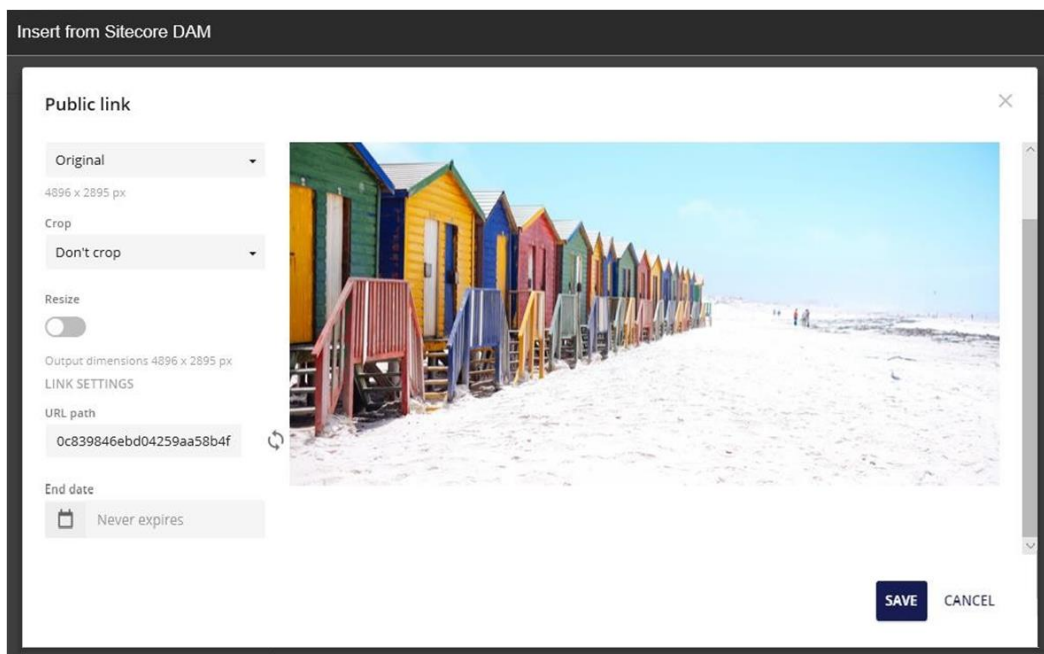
Insert from Sitecore DAM

Public link

×

Original

4896 x 2895 px

Crop

Don't crop

Resize

Output dimensions 4896 x 2895 px

LINK SETTINGS

URL path

0c839846ebd04259aa58b4f

End date

Never expires

SAVE

CANCEL